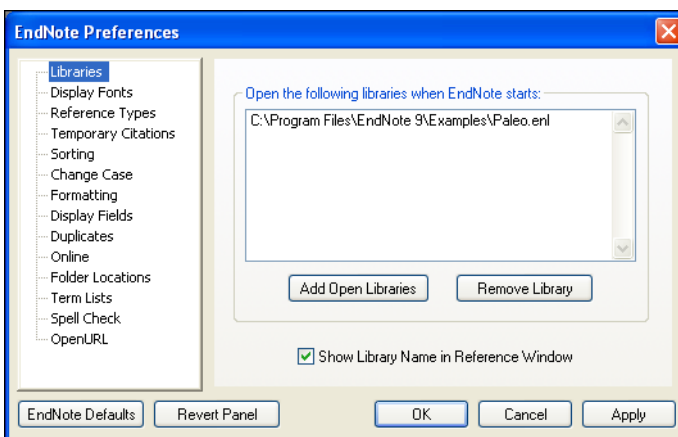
EndNote Preferences

Libraries
Display Fonts
Reference Types
Temporary Citations
Sorting
Change Case
Formatting
Display Fields
Duplicates
Online
Folder Locations
Term Lists
Spell Check
OpenURL

Open the following libraries when EndNote starts:
C:\Program Files\EndNote 9\Examples\Paleo.enl

Add Open Libraries
Remove Library

Show Library Name in Reference Window

EndNote Defaults
Revert Panel
OK
Cancel
Apply